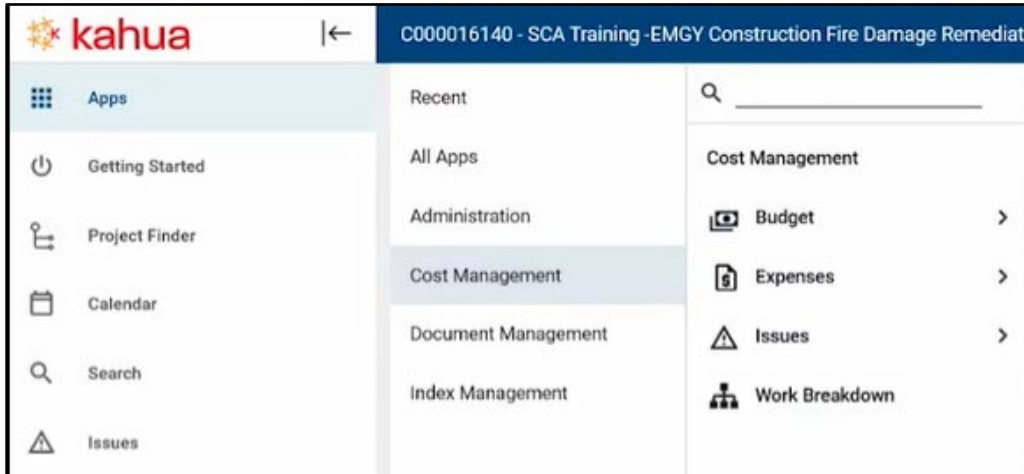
kahua

C000016140 - SCA Training -EMGY Construction Fire Damage Remediat

Apps

Getting Started

Project Finder

Calendar

Search

Issues

Recent

All Apps

Administration

Cost Management

Document Management

Index Management

Cost Management

Budget

Expenses

Issues

Work Breakdown